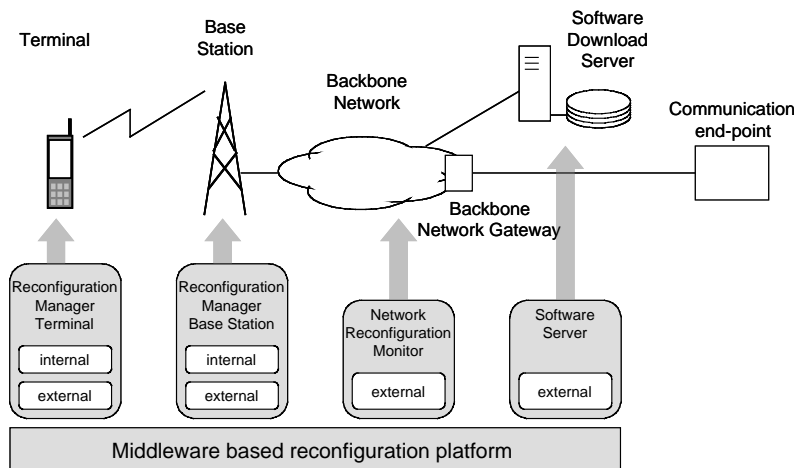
Terminal

Base Station

Backbone Network

Software Download Server

Communication end-point

Backbone Network Gateway

Reconfiguration Manager Terminal

internal

external

Reconfiguration Manager Base Station

internal

external

Network Reconfiguration Monitor

external

Software Server

external

Middleware based reconfiguration platform